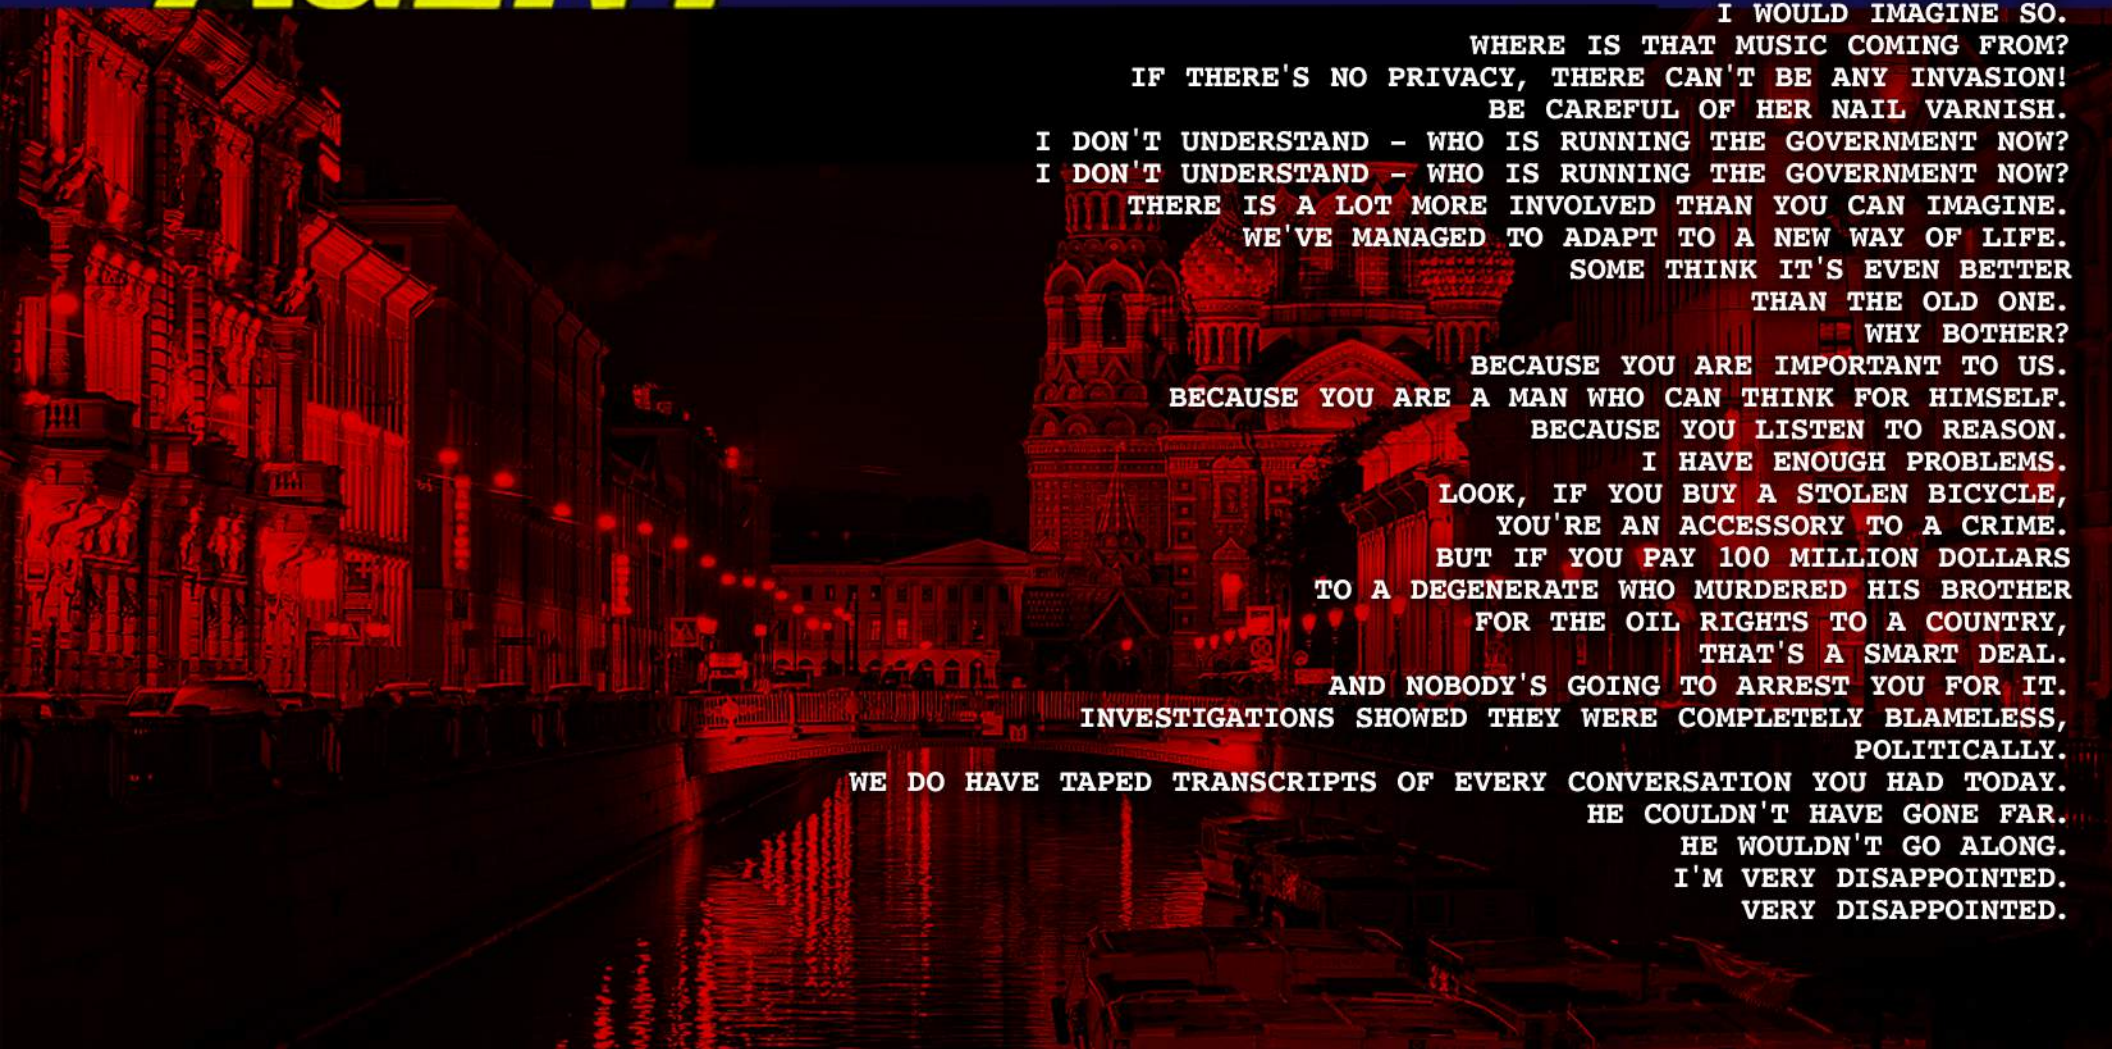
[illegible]

I WOULD IMAGINE SO.
WHERE IS THAT MUSIC COMING FROM?
IF THERE'S NO PRIVACY, THERE CAN'T BE ANY INVASION!
BE CAREFUL OF HER NAIL VARNISH.
I DON'T UNDERSTAND - WHO IS RUNNING THE GOVERNMENT NOW?
I DON'T UNDERSTAND - WHO IS RUNNING THE GOVERNMENT NOW?
THERE IS A LOT MORE INVOLVED THAN YOU CAN IMAGINE.
WE'VE MANAGED TO ADAPT TO A NEW WAY OF LIFE.
SOME THINK IT'S EVEN BETTER
THAN THE OLD ONE.
WHY BOTHER?
BECAUSE YOU ARE IMPORTANT TO US.
BECAUSE YOU ARE A MAN WHO CAN THINK FOR HIMSELF.
BECAUSE YOU LISTEN TO REASON.
I HAVE ENOUGH PROBLEMS.
LOOK, IF YOU BUY A STOLEN BICYCLE,
YOU'RE AN ACCESSORY TO A CRIME.
BUT IF YOU PAY 100 MILLION DOLLARS
TO A DEGENERATE WHO MURDERED HIS BROTHER
FOR THE OIL RIGHTS TO A COUNTRY,
THAT'S A SMART DEAL.
AND NOBODY'S GOING TO ARREST YOU FOR IT.
INVESTIGATIONS SHOWED THEY WERE COMPLETELY BLAMELESS,
POLITICALLY.
WE DO HAVE TAPED TRANSCRIPTS OF EVERY CONVERSATION YOU HAD TODAY.
HE COULDN'T HAVE GONE FAR.
HE WOULDN'T GO ALONG.
I'M VERY DISAPPOINTED.
VERY DISAPPOINTED.